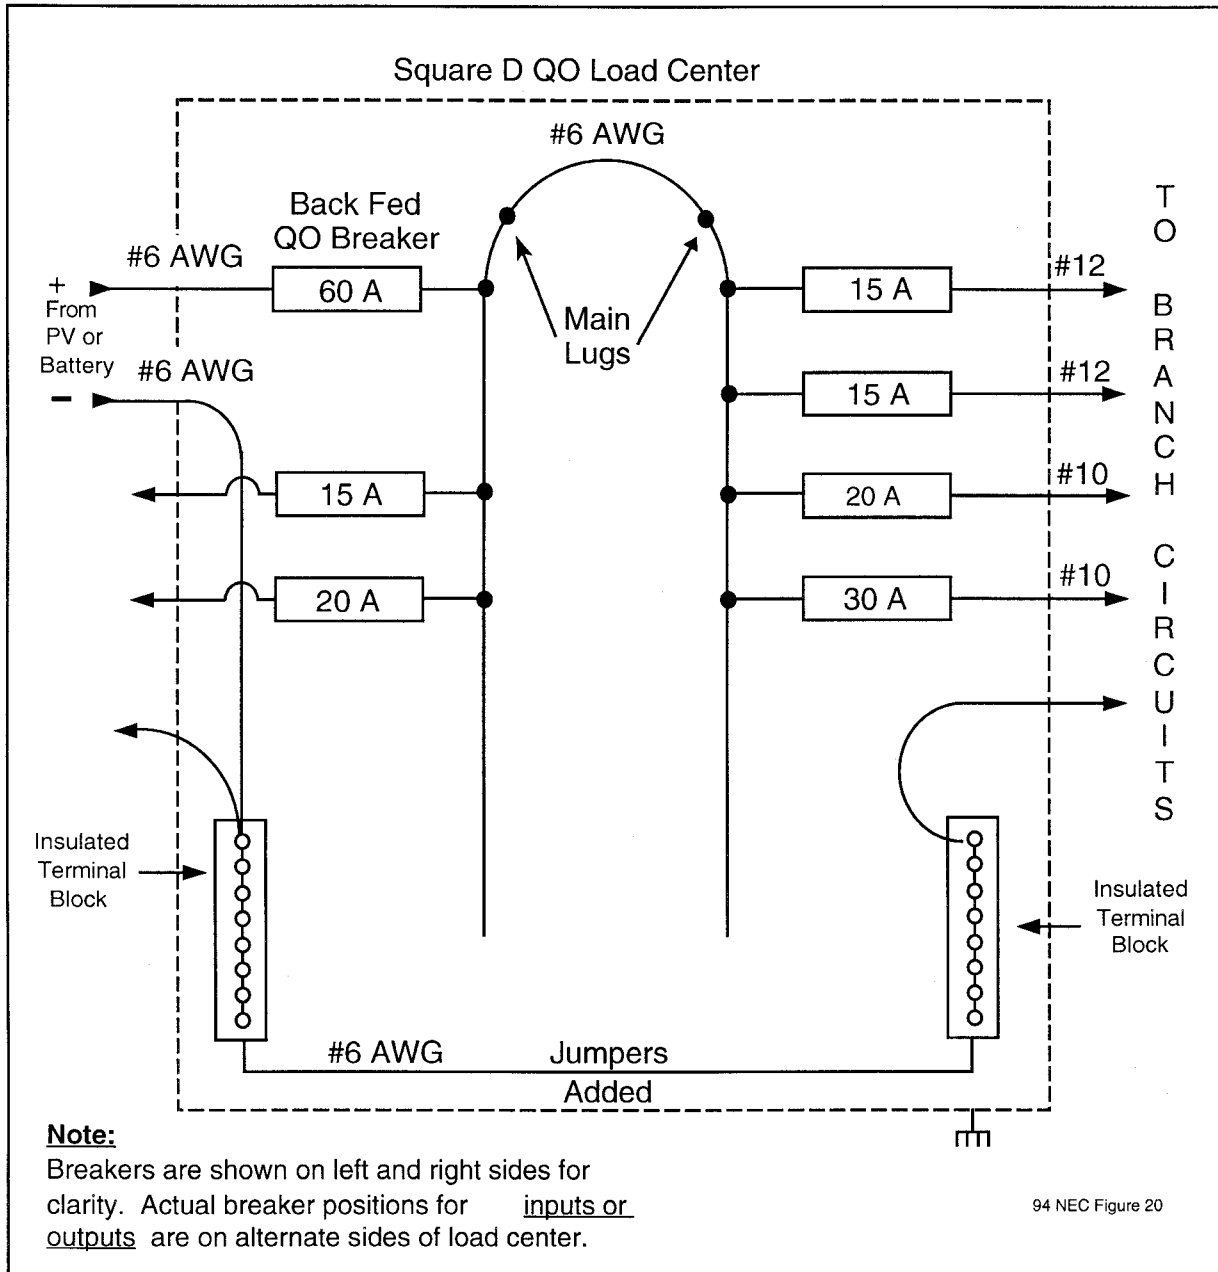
Square D QO Load Center

#6 AWG

Back Fed QO Breaker

#6 AWG

+ From PV or Battery

60 A

Main Lugs

15 A

#12

15 A

#12

20 A

#10

30 A

#10

TO BRANCH CIRCUITS

#6 AWG

–

15 A

20 A

Insulated Terminal Block

Insulated Terminal Block

#6 AWG

Jumpers Added

Note:
Breakers are shown on left and right sides for clarity. Actual breaker positions for inputs or outputs are on alternate sides of load center.

94 NEC Figure 20